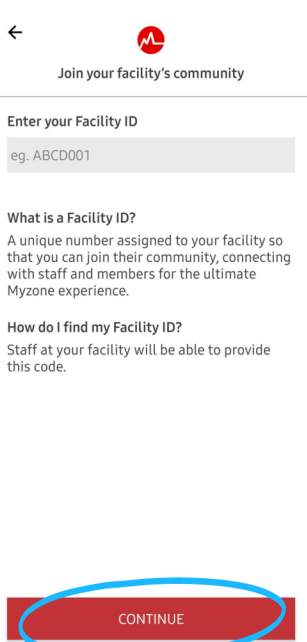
Join your facility's community

Enter your Facility ID

eg. ABCD001

What is a Facility ID?

A unique number assigned to your facility so that you can join their community, connecting with staff and members for the ultimate Myzone experience.

How do I find my Facility ID?

Staff at your facility will be able to provide this code.

CONTINUE